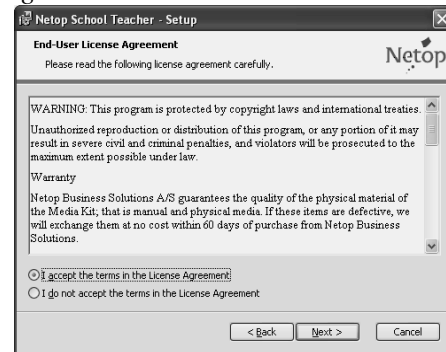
Netop School Teacher - Setup

End-User License Agreement
Please read the following license agreement carefully.

Netop

WARNING: This program is protected by copyright laws and international treaties.

Unauthorized reproduction or distribution of this program, or any portion of it may result in severe civil and criminal penalties, and violators will be prosecuted to the maximum extent possible under law.

Warranty

Netop Business Solutions A/S guarantees the quality of the physical material of the Media Kit; that is manual and physical media. If these items are defective, we will exchange them at no cost within 60 days of purchase from Netop Business Solutions.

I accept the terms in the License Agreement
I do not accept the terms in the License Agreement

< Back   Next >   Cancel